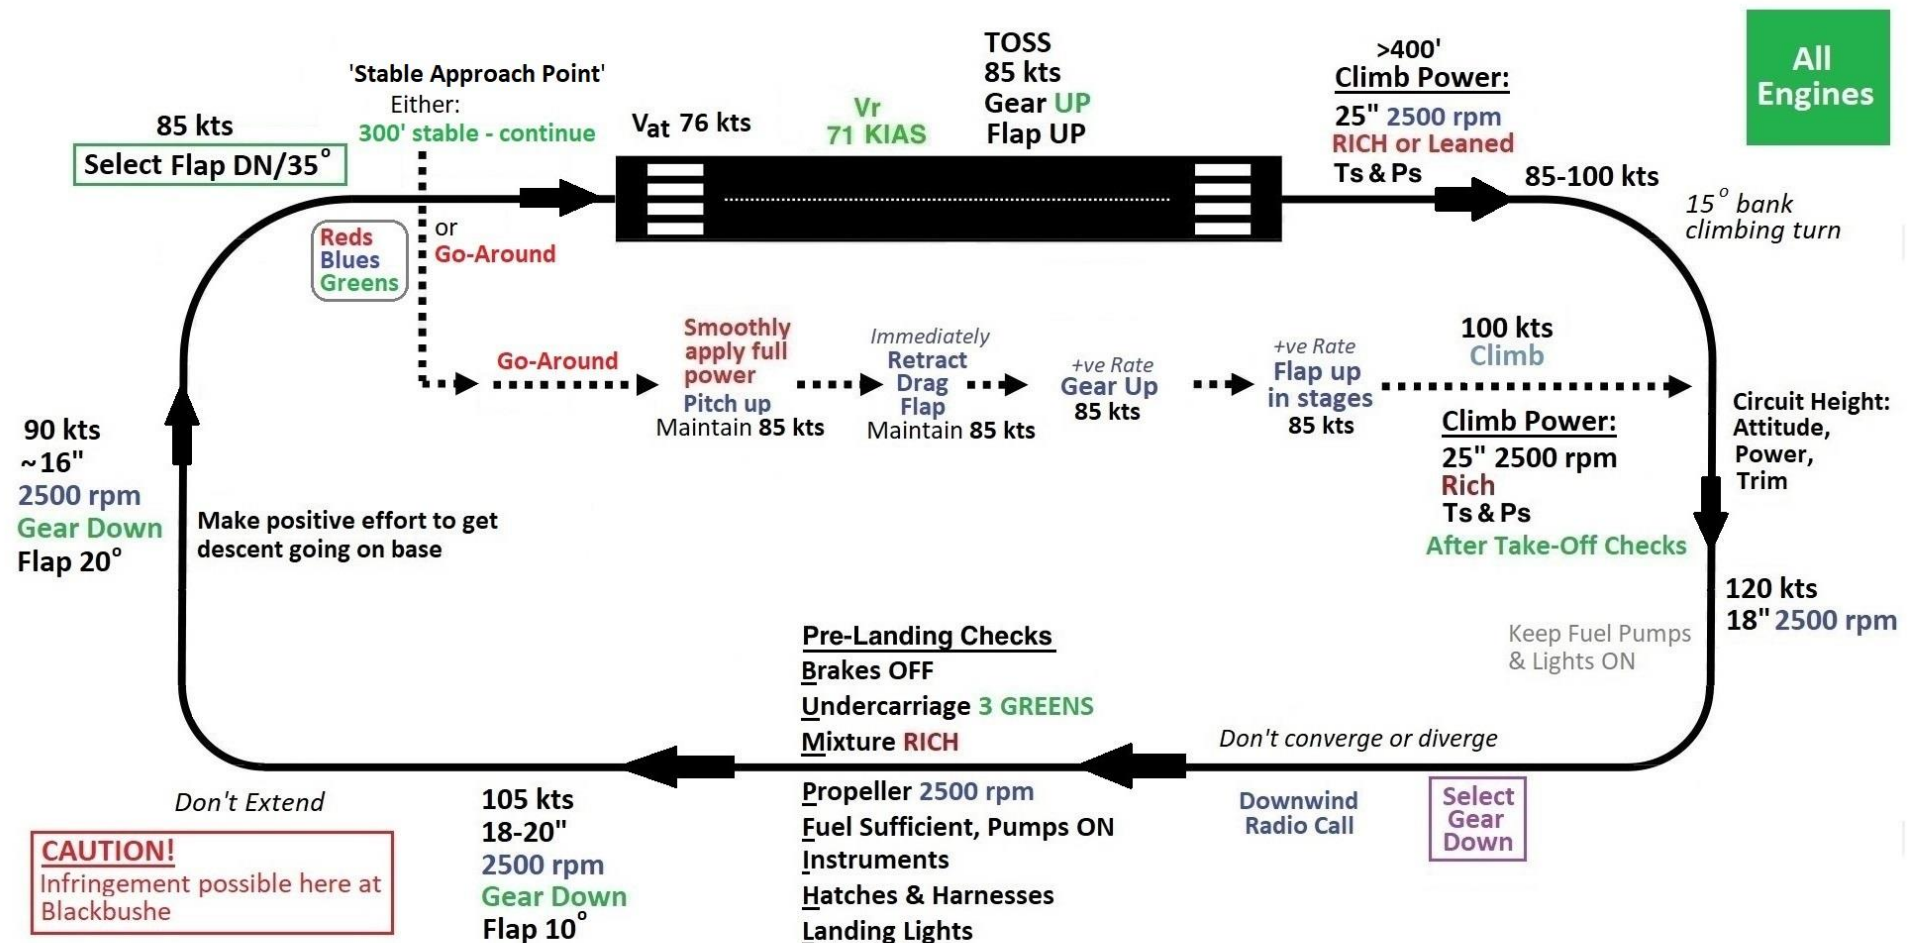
All Engines

'Stable Approach Point'
Either:
300' stable - continue
or
Go-Around

85 kts
Select Flap DN/35°

Reds
Blues
Greens

$V_{at}$ 76 kts

Vr
71 KIAS

TOSS
85 kts
Gear UP
Flap UP

>400'
Climb Power:
25" 2500 rpm
RICH or Leaned
Ts & Ps

85-100 kts

15° bank
climbing turn

Go-Around

Smoothly apply full power
Pitch up
Maintain 85 kts

Immediately
Retract
Drag
Flap
Maintain 85 kts

+ve Rate
Gear Up
85 kts

+ve Rate
Flap up
in stages
85 kts

100 kts
Climb

Climb Power:
25" 2500 rpm
Rich
Ts & Ps
After Take-Off Checks

Circuit Height:
Attitude,
Power,
Trim

90 kts
~16"
2500 rpm
Gear Down
Flap 20°

Make positive effort to get descent going on base

120 kts
18" 2500 rpm

Keep Fuel Pumps & Lights ON

Pre-Landing Checks
Brakes OFF
Undercarriage 3 GREENS
Mixture RICH
Propeller 2500 rpm
Fuel Sufficient, Pumps ON
Instruments
Hatches & Harnesses
Landing Lights

Don't converge or diverge

Downwind
Radio Call

Select
Gear
Down

Don't Extend

CAUTION!
Infringement possible here at Blackbushe

105 kts
18-20"
2500 rpm
Gear Down
Flap 10°